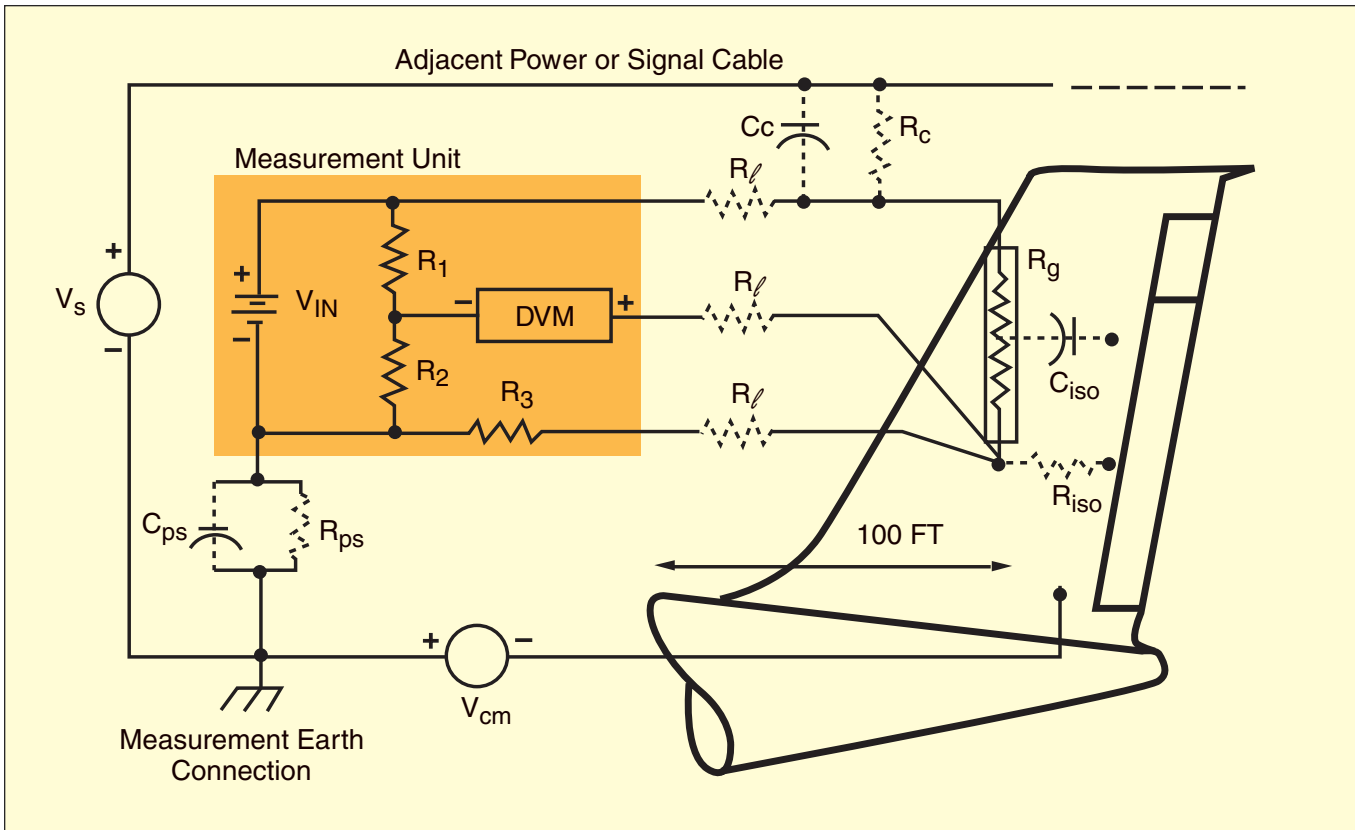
Adjacent Power or Signal Cable

Cc

$R_c$

Measurement Unit

$R_\ell$

$R_1$

$R_g$

+

$V_s$

−

+

$V_{IN}$

−

$R_\ell$

− DVM +

$C_{iso}$

$R_2$

$R_3$

$R_\ell$

$C_{ps}$

$R_{ps}$

$R_{iso}$

100 FT

+ −

$V_{cm}$

Measurement Earth Connection